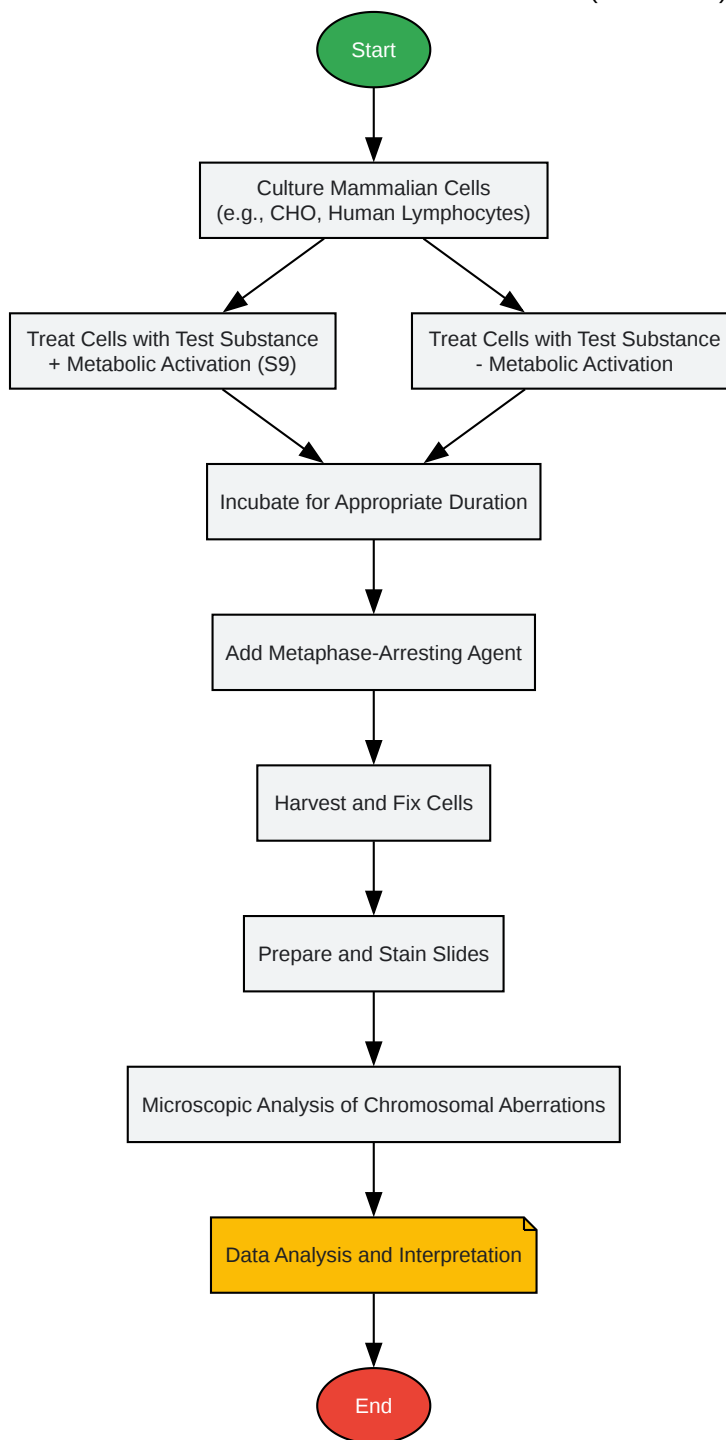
Start

Culture Mammalian Cells
(e.g., CHO, Human Lymphocytes)

Treat Cells with Test Substance
+ Metabolic Activation (S9)

Treat Cells with Test Substance
- Metabolic Activation

Incubate for Appropriate Duration

Add Metaphase-Arresting Agent

Harvest and Fix Cells

Prepare and Stain Slides

Microscopic Analysis of Chromosomal Aberrations

Data Analysis and Interpretation

End